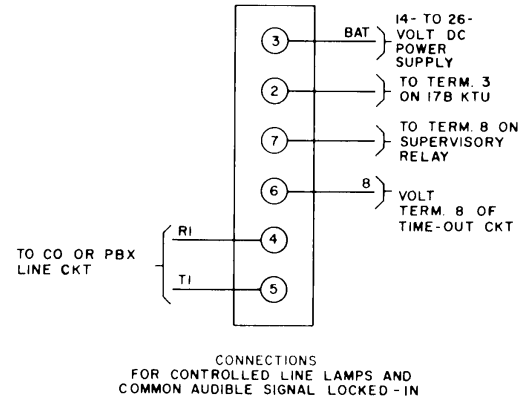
3
BAT
14- TO 26-VOLT DC POWER SUPPLY
2
TO TERM. 3 ON 17B KTU
7
TO TERM. 8 ON SUPERVISORY RELAY
6
8
VOLT TERM. 8 OF TIME-OUT CKT
R1
4
TO CO OR PBX LINE CKT
T1
5

CONNECTIONS
FOR CONTROLLED LINE LAMPS AND
COMMON AUDIBLE SIGNAL LOCKED-IN